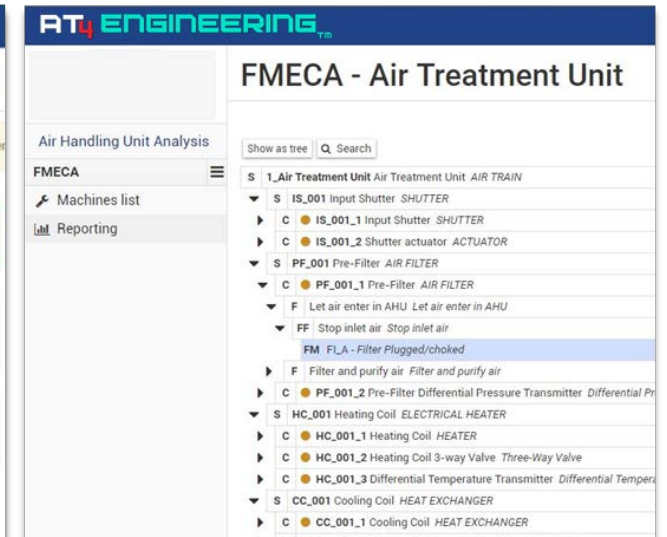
AT4 ENGINEERING TM

FMECA - Air Treatment Unit

Air Handling Unit Analysis

FMECA

Machines list

Reporting

Show as tree | Search

S 1_Air Treatment Unit Air Treatment Unit AIR TRAIN
S IS_001 Input Shutter SHUTTER
C IS_001_1 Input Shutter SHUTTER
C IS_001_2 Shutter actuator ACTUATOR
S PF_001 Pre-Filter AIR FILTER
C PF_001_1 Pre-Filter AIR FILTER
F Let air enter in AHU Let air enter in AHU
FF Stop inlet air Stop inlet air
FM FI_A - Filter Plugged/choked
F Filter and purify air Filter and purify air
C PF_001_2 Pre-Filter Differential Pressure Transmitter Differential Pr
S HC_001 Heating Coil ELECTRICAL HEATER
C HC_001_1 Heating Coil HEATER
C HC_001_2 Heating Coil 3-way Valve Three-Way Valve
C HC_001_3 Differential Temperature Transmitter Differential Tempera
S CC_001 Cooling Coil HEAT EXCHANGER
C CC_001_1 Cooling Coil HEAT EXCHANGER